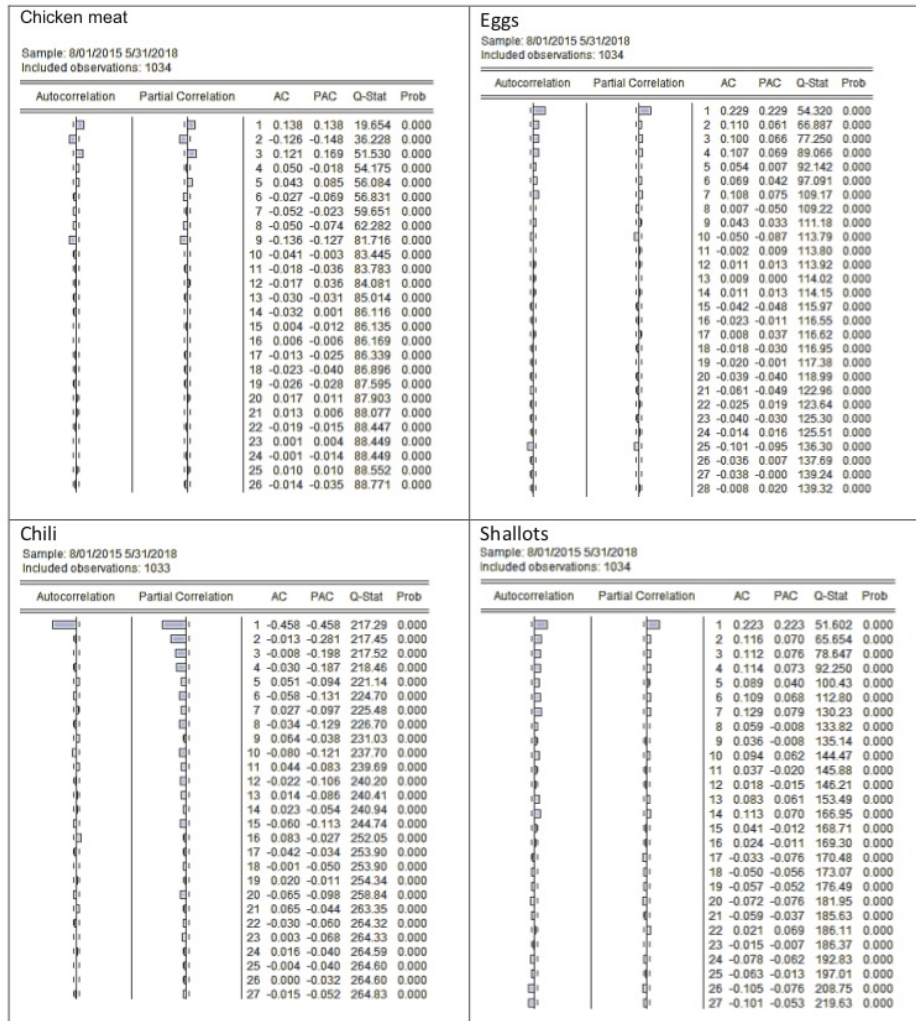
Chicken meat

Sample: 8/01/2015 5/31/2018
Included observations: 1034

| Autocorrelation | Partial Correlation | | AC | PAC | Q-Stat | Prob |
|---|---|---|---|---|---|---|
| | | 1 | 0.138 | 0.138 | 19.654 | 0.000 |
| | | 2 | -0.126 | -0.148 | 36.228 | 0.000 |
| | | 3 | 0.121 | 0.169 | 51.530 | 0.000 |
| | | 4 | 0.050 | -0.018 | 54.175 | 0.000 |
| | | 5 | 0.043 | 0.085 | 56.084 | 0.000 |
| | | 6 | -0.027 | -0.069 | 56.831 | 0.000 |
| | | 7 | -0.052 | -0.023 | 59.651 | 0.000 |
| | | 8 | -0.050 | -0.074 | 62.282 | 0.000 |
| | | 9 | -0.136 | -0.127 | 81.716 | 0.000 |
| | | 10 | -0.041 | -0.003 | 83.445 | 0.000 |
| | | 11 | -0.018 | -0.036 | 83.783 | 0.000 |
| | | 12 | -0.017 | 0.036 | 84.081 | 0.000 |
| | | 13 | -0.030 | -0.031 | 85.014 | 0.000 |
| | | 14 | -0.032 | 0.001 | 86.116 | 0.000 |
| | | 15 | 0.004 | -0.012 | 86.135 | 0.000 |
| | | 16 | 0.006 | -0.006 | 86.169 | 0.000 |
| | | 17 | -0.013 | -0.025 | 86.339 | 0.000 |
| | | 18 | -0.023 | -0.040 | 86.896 | 0.000 |
| | | 19 | -0.026 | -0.028 | 87.595 | 0.000 |
| | | 20 | 0.017 | 0.011 | 87.903 | 0.000 |
| | | 21 | 0.013 | 0.006 | 88.077 | 0.000 |
| | | 22 | -0.019 | -0.015 | 88.447 | 0.000 |
| | | 23 | 0.001 | 0.004 | 88.449 | 0.000 |
| | | 24 | -0.001 | -0.014 | 88.449 | 0.000 |
| | | 25 | 0.010 | 0.010 | 88.552 | 0.000 |
| | | 26 | -0.014 | -0.035 | 88.771 | 0.000 |

Eggs

Sample: 8/01/2015 5/31/2018
Included observations: 1034

| Autocorrelation | Partial Correlation | | AC | PAC | Q-Stat | Prob |
|---|---|---|---|---|---|---|
| | | 1 | 0.229 | 0.229 | 54.320 | 0.000 |
| | | 2 | 0.110 | 0.061 | 66.887 | 0.000 |
| | | 3 | 0.100 | 0.066 | 77.250 | 0.000 |
| | | 4 | 0.107 | 0.069 | 89.066 | 0.000 |
| | | 5 | 0.054 | 0.007 | 92.142 | 0.000 |
| | | 6 | 0.069 | 0.042 | 97.091 | 0.000 |
| | | 7 | 0.108 | 0.075 | 109.17 | 0.000 |
| | | 8 | 0.007 | -0.050 | 109.22 | 0.000 |
| | | 9 | 0.043 | 0.033 | 111.18 | 0.000 |
| | | 10 | -0.050 | -0.087 | 113.79 | 0.000 |
| | | 11 | -0.002 | 0.009 | 113.80 | 0.000 |
| | | 12 | 0.011 | 0.013 | 113.92 | 0.000 |
| | | 13 | 0.009 | 0.000 | 114.02 | 0.000 |
| | | 14 | 0.011 | 0.013 | 114.15 | 0.000 |
| | | 15 | -0.042 | -0.048 | 115.97 | 0.000 |
| | | 16 | -0.023 | -0.011 | 116.55 | 0.000 |
| | | 17 | 0.008 | 0.037 | 116.62 | 0.000 |
| | | 18 | -0.018 | -0.030 | 116.95 | 0.000 |
| | | 19 | -0.020 | -0.001 | 117.38 | 0.000 |
| | | 20 | -0.039 | -0.040 | 118.99 | 0.000 |
| | | 21 | -0.061 | -0.049 | 122.96 | 0.000 |
| | | 22 | -0.025 | 0.019 | 123.64 | 0.000 |
| | | 23 | -0.040 | -0.030 | 125.30 | 0.000 |
| | | 24 | -0.014 | 0.016 | 125.51 | 0.000 |
| | | 25 | -0.101 | -0.095 | 136.30 | 0.000 |
| | | 26 | -0.036 | 0.007 | 137.69 | 0.000 |
| | | 27 | -0.038 | -0.000 | 139.24 | 0.000 |
| | | 28 | -0.008 | 0.020 | 139.32 | 0.000 |

Chili

Sample: 8/01/2015 5/31/2018
Included observations: 1033

| Autocorrelation | Partial Correlation | | AC | PAC | Q-Stat | Prob |
|---|---|---|---|---|---|---|
| | | 1 | -0.458 | -0.458 | 217.29 | 0.000 |
| | | 2 | -0.013 | -0.281 | 217.45 | 0.000 |
| | | 3 | -0.008 | -0.198 | 217.52 | 0.000 |
| | | 4 | -0.030 | -0.187 | 218.46 | 0.000 |
| | | 5 | 0.051 | -0.094 | 221.14 | 0.000 |
| | | 6 | -0.058 | -0.131 | 224.70 | 0.000 |
| | | 7 | 0.027 | -0.097 | 225.48 | 0.000 |
| | | 8 | -0.034 | -0.129 | 226.70 | 0.000 |
| | | 9 | 0.064 | -0.038 | 231.03 | 0.000 |
| | | 10 | -0.080 | -0.121 | 237.70 | 0.000 |
| | | 11 | 0.044 | -0.083 | 239.69 | 0.000 |
| | | 12 | -0.022 | -0.106 | 240.20 | 0.000 |
| | | 13 | 0.014 | -0.086 | 240.41 | 0.000 |
| | | 14 | 0.023 | -0.054 | 240.94 | 0.000 |
| | | 15 | -0.060 | -0.113 | 244.74 | 0.000 |
| | | 16 | 0.083 | -0.027 | 252.05 | 0.000 |
| | | 17 | -0.042 | -0.034 | 253.90 | 0.000 |
| | | 18 | -0.001 | -0.050 | 253.90 | 0.000 |
| | | 19 | 0.020 | -0.011 | 254.34 | 0.000 |
| | | 20 | -0.065 | -0.098 | 258.84 | 0.000 |
| | | 21 | 0.065 | -0.044 | 263.35 | 0.000 |
| | | 22 | -0.030 | -0.060 | 264.32 | 0.000 |
| | | 23 | 0.003 | -0.068 | 264.33 | 0.000 |
| | | 24 | 0.016 | -0.040 | 264.59 | 0.000 |
| | | 25 | -0.004 | -0.040 | 264.60 | 0.000 |
| | | 26 | 0.000 | -0.032 | 264.60 | 0.000 |
| | | 27 | -0.015 | -0.052 | 264.83 | 0.000 |

Shallots

Sample: 8/01/2015 5/31/2018
Included observations: 1034

| Autocorrelation | Partial Correlation | | AC | PAC | Q-Stat | Prob |
|---|---|---|---|---|---|---|
| | | 1 | 0.223 | 0.223 | 51.602 | 0.000 |
| | | 2 | 0.116 | 0.070 | 65.654 | 0.000 |
| | | 3 | 0.112 | 0.076 | 78.647 | 0.000 |
| | | 4 | 0.114 | 0.073 | 92.250 | 0.000 |
| | | 5 | 0.089 | 0.040 | 100.43 | 0.000 |
| | | 6 | 0.109 | 0.068 | 112.80 | 0.000 |
| | | 7 | 0.129 | 0.079 | 130.23 | 0.000 |
| | | 8 | 0.059 | -0.008 | 133.82 | 0.000 |
| | | 9 | 0.036 | -0.008 | 135.14 | 0.000 |
| | | 10 | 0.094 | 0.062 | 144.47 | 0.000 |
| | | 11 | 0.037 | -0.020 | 145.88 | 0.000 |
| | | 12 | 0.018 | -0.015 | 146.21 | 0.000 |
| | | 13 | 0.083 | 0.061 | 153.49 | 0.000 |
| | | 14 | 0.113 | 0.070 | 166.95 | 0.000 |
| | | 15 | 0.041 | -0.012 | 168.71 | 0.000 |
| | | 16 | 0.024 | -0.011 | 169.30 | 0.000 |
| | | 17 | -0.033 | -0.076 | 170.48 | 0.000 |
| | | 18 | -0.050 | -0.056 | 173.07 | 0.000 |
| | | 19 | -0.057 | -0.052 | 176.49 | 0.000 |
| | | 20 | -0.072 | -0.076 | 181.95 | 0.000 |
| | | 21 | -0.059 | -0.037 | 185.63 | 0.000 |
| | | 22 | 0.021 | 0.069 | 186.11 | 0.000 |
| | | 23 | -0.015 | -0.007 | 186.37 | 0.000 |
| | | 24 | -0.078 | -0.062 | 192.83 | 0.000 |
| | | 25 | -0.063 | -0.013 | 197.01 | 0.000 |
| | | 26 | -0.105 | -0.076 | 208.75 | 0.000 |
| | | 27 | -0.101 | -0.053 | 219.63 | 0.000 |